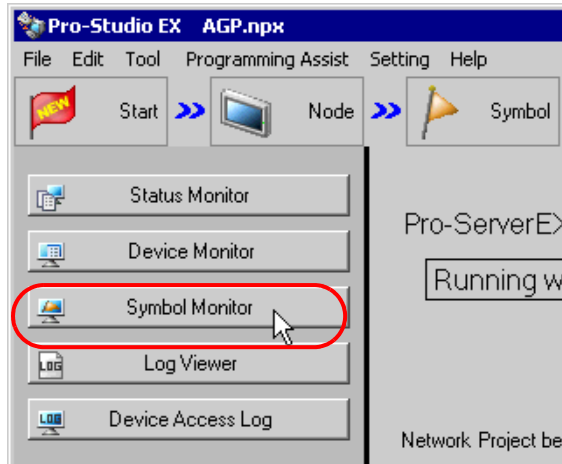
Pro-Studio EX AGP.npx

File Edit Tool Programming Assist Setting Help

NEW Start Node Symbol

Status Monitor

Device Monitor

Symbol Monitor

LOG Log Viewer

LOG Device Access Log

Pro-ServerEX

Running w

Network Project be